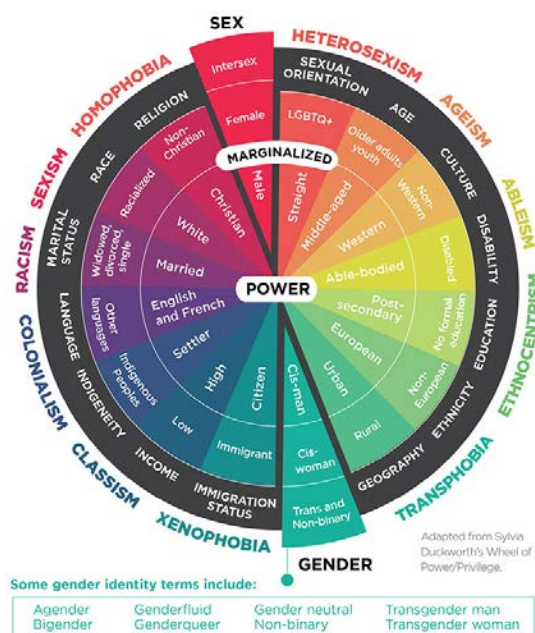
SEX
HETEROSEXISM
HOMOPHOBIA
AGEISM
SEXISM
ABLEISM
RACISM
COLONIALISM
ETHNOCENTRISM
CLASSISM
TRANSPHOBIA
XENOPHOBIA
GENDER

Intersex
Female
Male
MARGINALIZED
SEXUAL ORIENTATION
LGBTQ+
Straight
AGE
Older adults youth
Middle-aged
CULTURE
Non-Western
Western
DISABILITY
Disabled
Able-bodied
EDUCATION
No formal education
Post-secondary
ETHNICITY
Non-European
European
GEOGRAPHY
Rural
Urban
Cis-man
Cis-woman
Trans and Non-binary
IMMIGRATION STATUS
Immigrant
Citizen
INCOME
Low
High
INDIGENEITY
Indigenous Peoples
Settler
LANGUAGE
Other languages
English and French
MARITAL STATUS
Widowed, divorced, single
Married
RACE
Racialized
White
RELIGION
Non-Christian
Christian
POWER

Adapted from Sylvia Duckworth's Wheel of Power/Privilege.

Some gender identity terms include:

| Agender | Genderfluid | Gender neutral | Transgender man |
|---|---|---|---|
| Bigender | Genderqueer | Non-binary | Transgender woman |